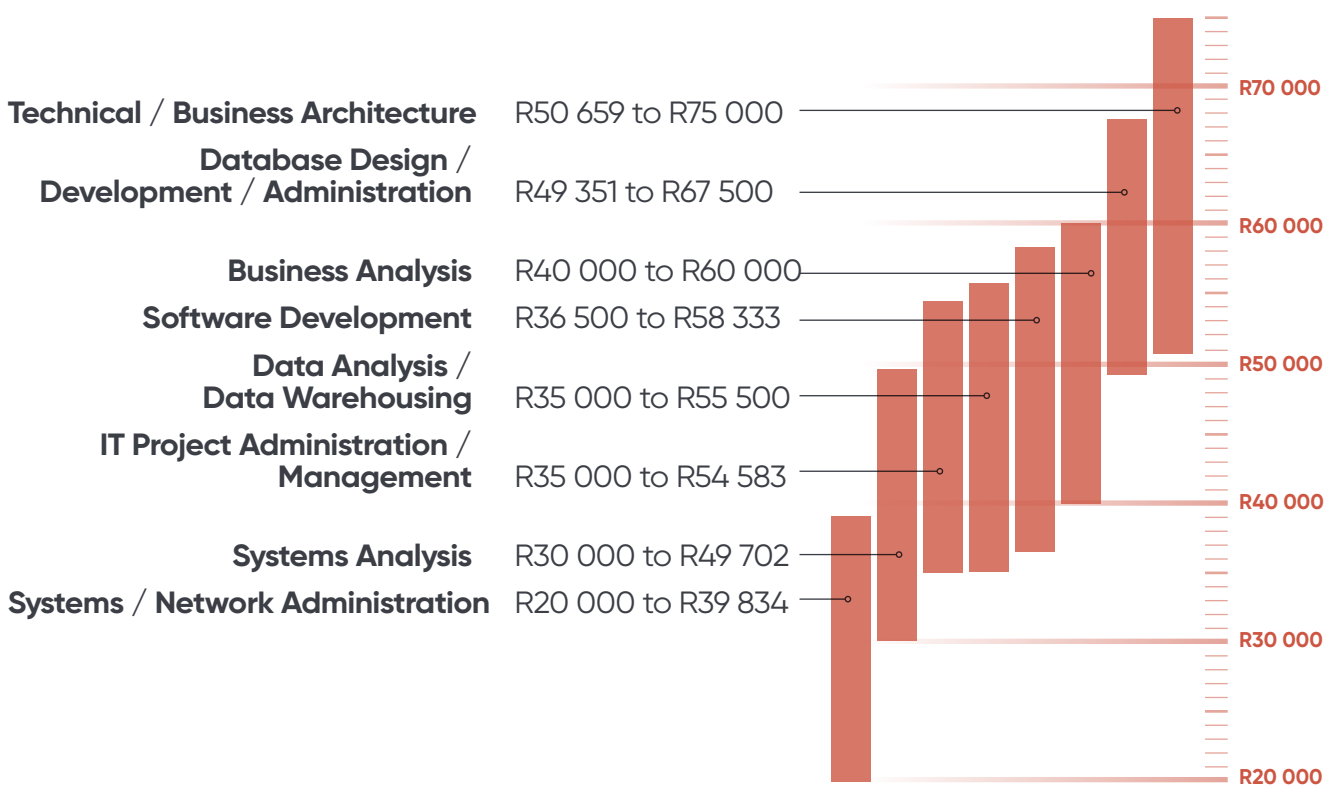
Technical / Business Architecture R50 659 to R75 000

Database Design / Development / Administration R49 351 to R67 500

Business Analysis R40 000 to R60 000

Software Development R36 500 to R58 333

Data Analysis / Data Warehousing R35 000 to R55 500

IT Project Administration / Management R35 000 to R54 583

Systems Analysis R30 000 to R49 702

Systems / Network Administration R20 000 to R39 834

R70 000
R60 000
R50 000
R40 000
R30 000
R20 000